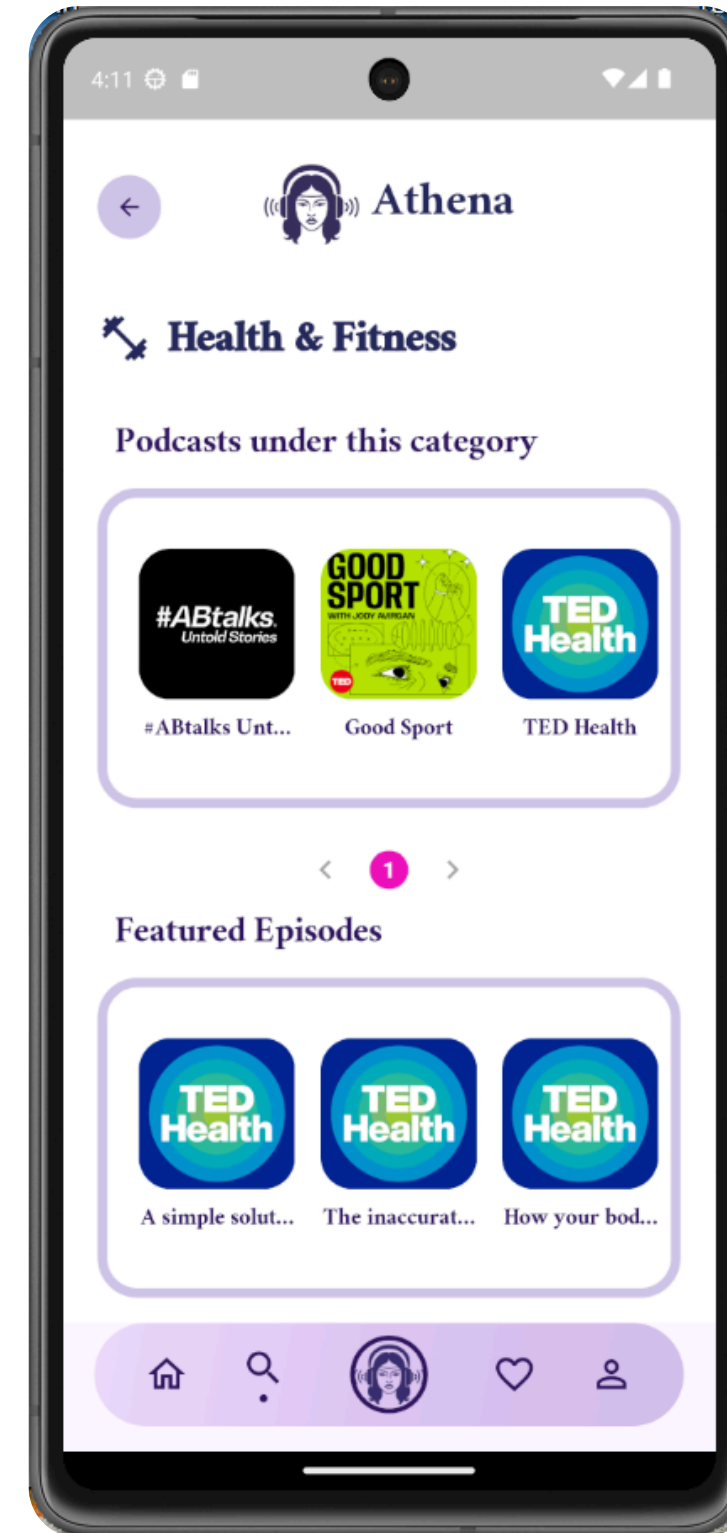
4:11

Athena

Health & Fitness

Podcasts under this category

#ABtalks. Untold Stories

#ABtalks Unt...

GOOD SPORT WITH JODY AVIRGAN

TED

Good Sport

TED Health

TED Health

<

1

>

Featured Episodes

TED Health

A simple solut...

TED Health

The inaccurat...

TED Health

How your bod...